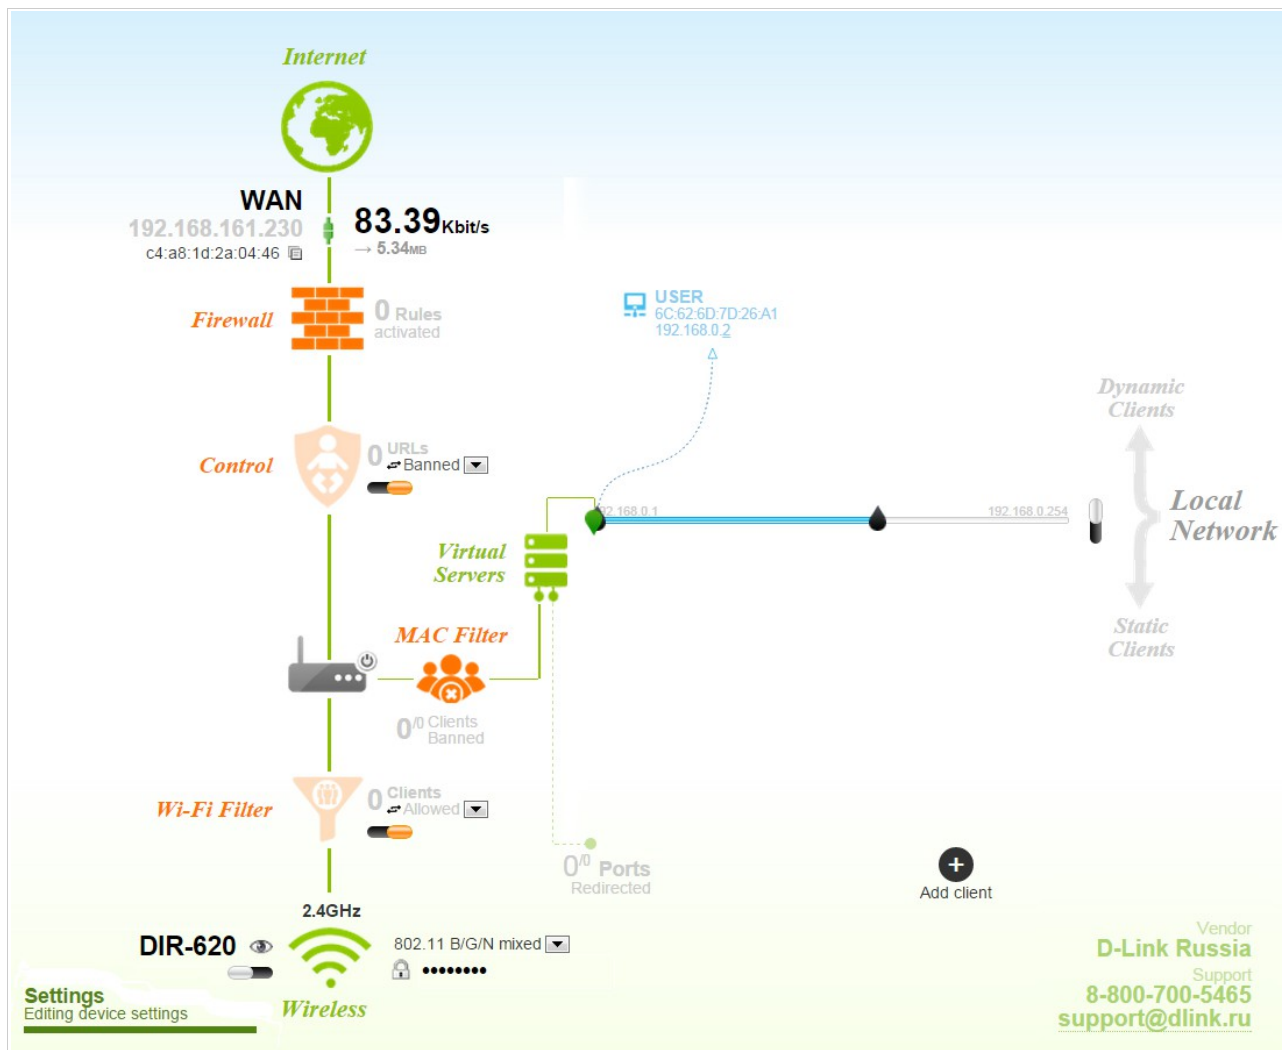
Internet

WAN
192.168.161.230
c4:a8:1d:2a:04:46

83.39Kbit/s
→ 5.34MB

Firewall
0 Rules activated

USER
6C:62:6D:7D:26:A1
192.168.0.2

Dynamic Clients

Control
0 URLs Banned

Local Network

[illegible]2.168.0.1
192.168.0.254

Virtual Servers

Static Clients

MAC Filter

0/0 Clients Banned

Wi-Fi Filter
0 Clients Allowed

0/0 Ports Redirected

Add client

2.4GHz
DIR-620
802.11 B/G/N mixed
••••••••

Settings
Editing device settings

Wireless

Vendor
D-Link Russia
Support
8-800-700-5465
support@dlink.ru